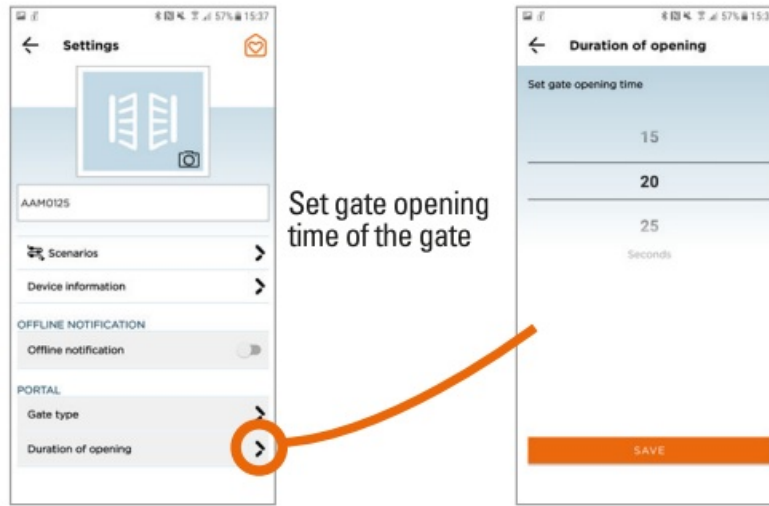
57% 15:37

Settings

AAM0125

Scenarios

Device information

OFFLINE NOTIFICATION

Offline notification

PORTAL

Gate type

Duration of opening

Set gate opening time of the gate

57% 15:3

Duration of opening

Set gate opening time

15

20

25

Seconds

SAVE